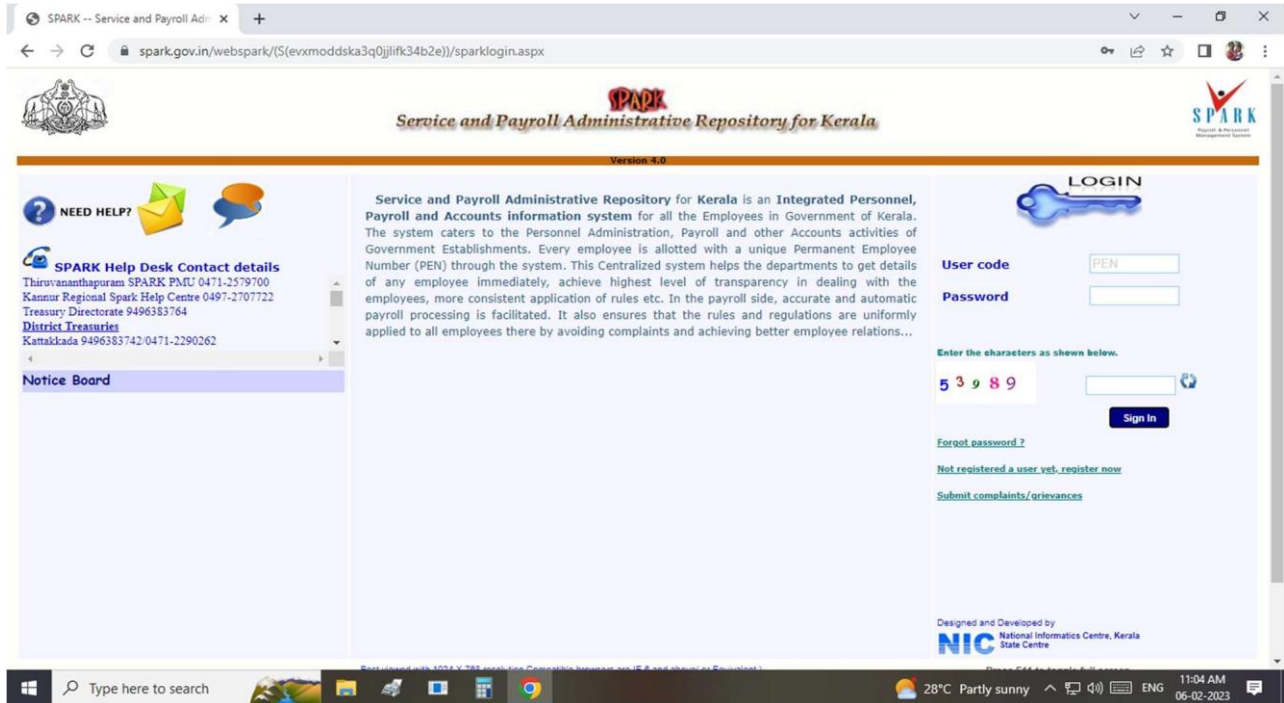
SPARK -- Service and Payroll Adm ×  +

spark.gov.in/webspark/(S(evxmoddska3q0jjlifk34b2e))/sparklogin.aspx

SPARK
Service and Payroll Administrative Repository for Kerala

SPARK
Payroll & Personnel Management System

Version 4.0

NEED HELP?

SPARK Help Desk Contact details
Thiruvananthapuram SPARK PMU 0471-2579700
Kannur Regional Spark Help Centre 0497-2707722
Treasury Directorate 9496383764
District Treasuries
Kattakkada 9496383742/0471-2290262

Notice Board

Service and Payroll Administrative Repository for Kerala is an Integrated Personnel, Payroll and Accounts information system for all the Employees in Government of Kerala. The system caters to the Personnel Administration, Payroll and other Accounts activities of Government Establishments. Every employee is allotted with a unique Permanent Employee Number (PEN) through the system. This Centralized system helps the departments to get details of any employee immediately, achieve highest level of transparency in dealing with the employees, more consistent application of rules etc. In the payroll side, accurate and automatic payroll processing is facilitated. It also ensures that the rules and regulations are uniformly applied to all employees there by avoiding complaints and achieving better employee relations...

LOGIN

User code PEN
Password

Enter the characters as shown below.
5 3 9 8 9

Sign In

Forgot password ?
Not registered a user yet, register now
Submit complaints/grievances

Designed and Developed by
NIC National Informatics Centre, Kerala State Centre

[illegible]

Type here to search
28°C Partly sunny ENG 11:04 AM 06-02-2023